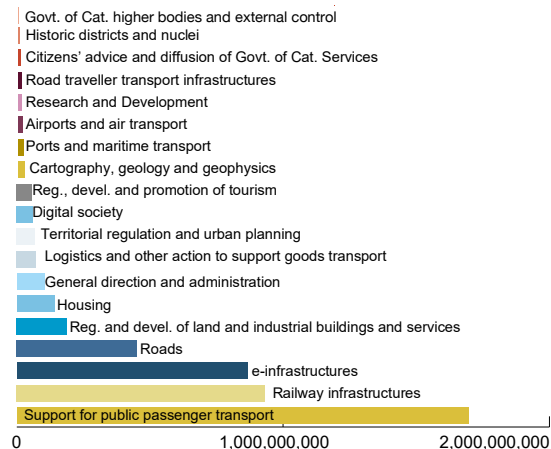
Govt. of Cat. higher bodies and external control
Historic districts and nuclei
Citizens' advice and diffusion of Govt. of Cat. Services
Road traveller transport infrastructures
Research and Development
Airports and air transport
Ports and maritime transport
Cartography, geology and geophysics
Reg., devel. and promotion of tourism
Digital society
Territorial regulation and urban planning
Logistics and other action to support goods transport
General direction and administration
Housing
Reg. and devel. of land and industrial buildings and services
Roads
e-infrastructures
Railway infrastructures
Support for public passenger transport

0
1,000,000,000
2,000,000,000